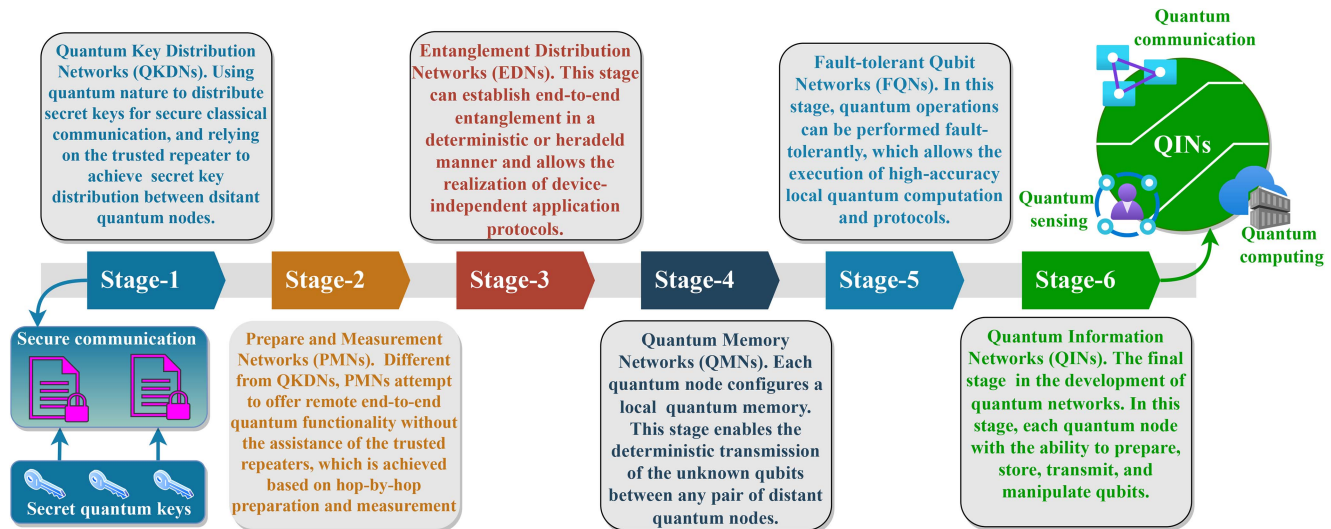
Quantum Key Distribution Networks (QKDNs). Using quantum nature to distribute secret keys for secure classical communication, and relying on the trusted repeater to achieve secret key distribution between dsitant quantum nodes.

Entanglement Distribution Networks (EDNs). This stage can establish end-to-end entanglement in a deterministic or heradeld manner and allows the realization of device-independent application protocols.

Fault-tolerant Qubit Networks (FQNs). In this stage, quantum operations can be performed fault-tolerantly, which allows the execution of high-accuracy local quantum computation and protocols.

Quantum communication

QINs

Quantum sensing

Quantum computing

Stage-1

Stage-2

Stage-3

Stage-4

Stage-5

Stage-6

Secure communication

Secret quantum keys

Prepare and Measurement Networks (PMNs). Different from QKDNs, PMNs attempt to offer remote end-to-end quantum functionality without the assistance of the trusted repeaters, which is achieved based on hop-by-hop preparation and measurement

Quantum Memory Networks (QMNs). Each quantum node configures a local quantum memory. This stage enables the deterministic transmission of the unknown qubits between any pair of distant quantum nodes.

Quantum Information Networks (QINs). The final stage in the development of quantum networks. In this stage, each quantum node with the ability to prepare, store, transmit, and manipulate qubits.